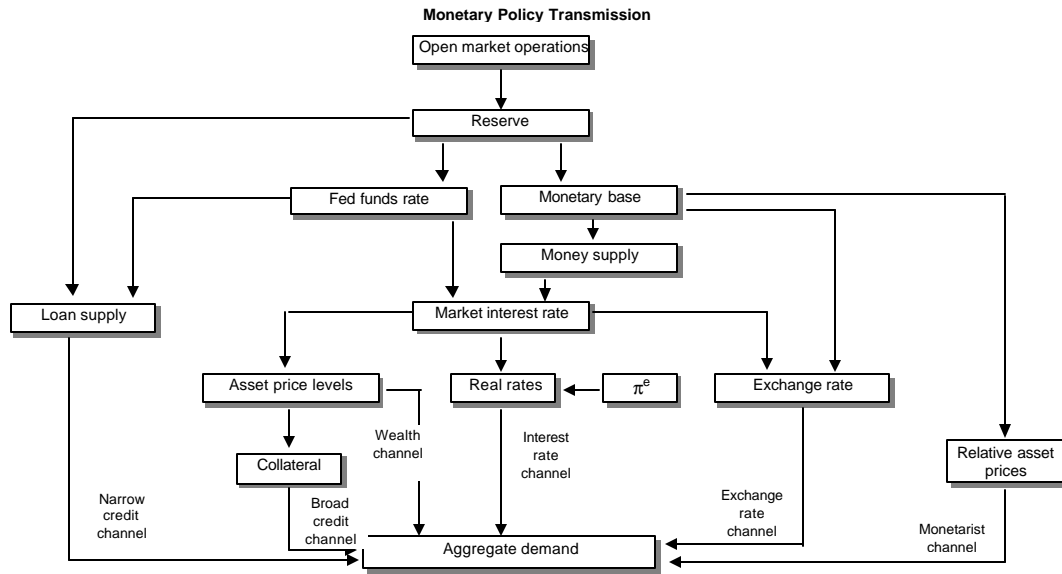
Monetary Policy Transmission

Open market operations

Reserve

Fed funds rate

Monetary base

Money supply

Loan supply

Market interest rate

Asset price levels

Real rates

$\pi^e$

Exchange rate

Wealth channel

Interest rate channel

Collateral

Relative asset prices

Narrow credit channel

Broad credit channel

Exchange rate channel

Monetarist channel

Aggregate demand